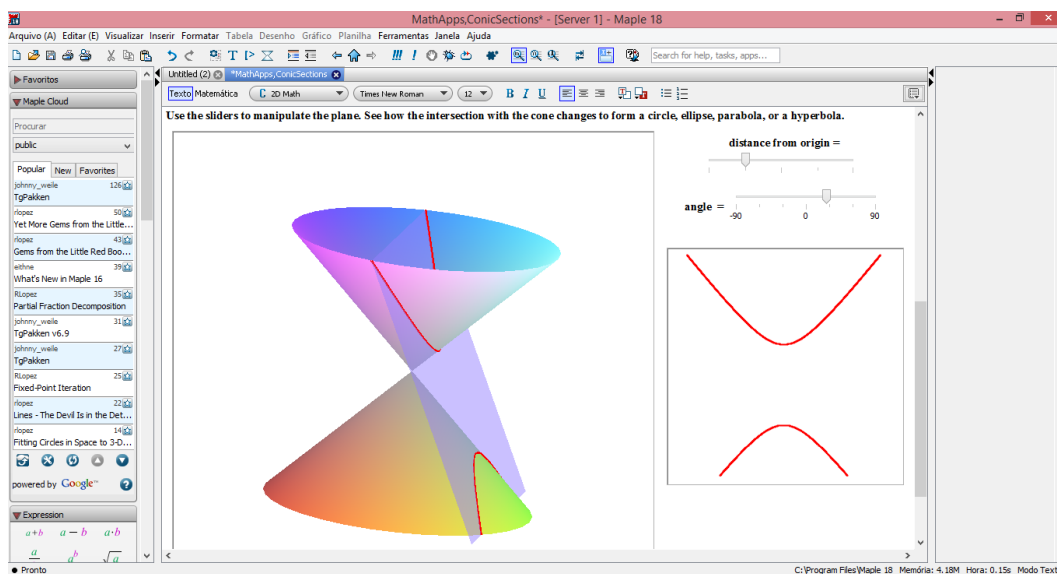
MathApps,ConicSections* - [Server 1] - Maple 18

Arquivo (A) Editar (E) Visualizar Inserir Formatar Tabela Desenho Gráfico Planilha Ferramentas Janela Ajuda

Search for help, tasks, apps...

Favoritos

Maple Cloud

Procurar

public

Popular New Favorites

johnny_weile 126
TgPakken

rlopez 50
Yet More Gems from the Little...

rlopez 43
Gems from the Little Red Boo...

eithne 39
What's New in Maple 16

RLopez 35
Partial Fraction Decomposition

johnny_weile 31
TgPakken v6.9

johnny_weile 27
TgPakken

RLopez 25
Fixed-Point Iteration

rlopez 22
Lines - The Devil Is in the Det...

rlopez 14
Fitting Circles in Space to 3-D...

powered by Google™

Expression

$a+b$ $a-b$ $a \cdot b$

$\frac{a}{b}$ $a^b$ $\sqrt{a}$

Untitled (2) *MathApps,ConicSections

Texto Matemática C 2D Math Times New Roman 12 B I U

Use the sliders to manipulate the plane. See how the intersection with the cone changes to form a circle, ellipse, parabola, or a hyperbola.

distance from origin =

angle =

-90 0 90

Pronto

C:\Program Files\Maple 18 Memória: 4.18M Hora: 0.15s Modo Text